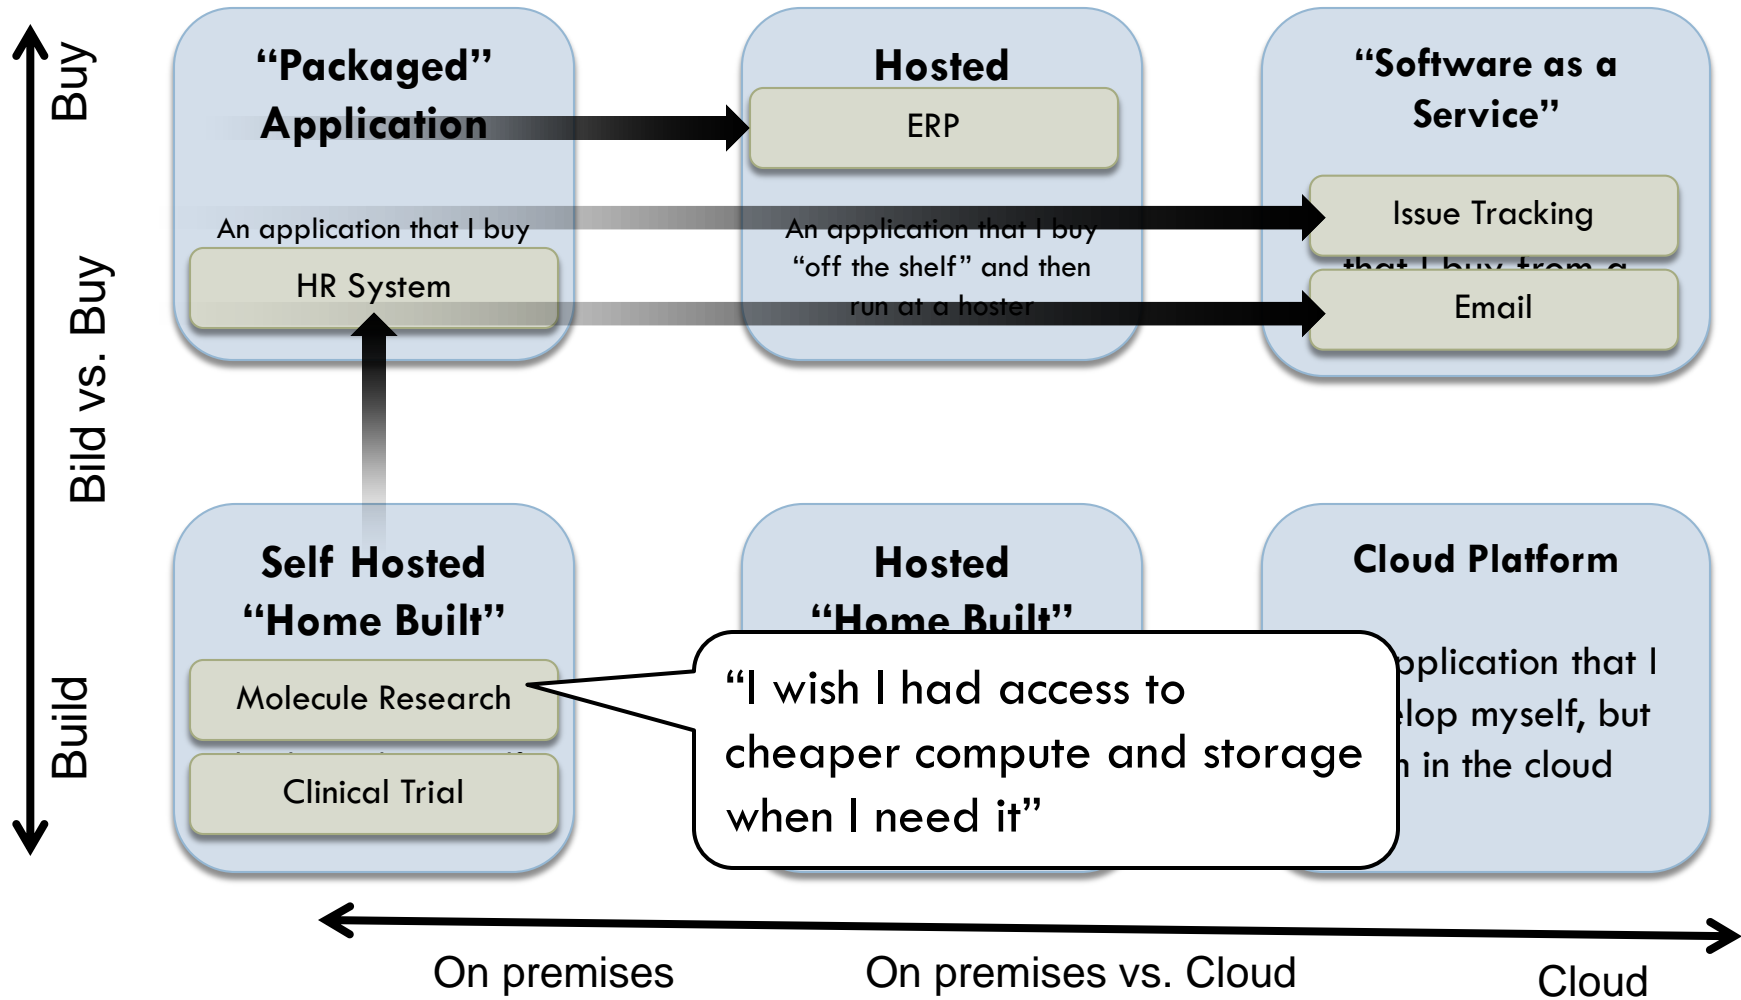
Buy

Bild vs. Buy

Build

"Packaged" Application

An application that I buy

HR System

Hosted

ERP

An application that I buy "off the shelf" and then run at a hoster

"Software as a Service"

Issue Tracking

that I buy from a

Email

Self Hosted "Home Built"

Molecule Research

Clinical Trial

Hosted "Home Built"

Cloud Platform

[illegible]pplication that I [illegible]lop myself, but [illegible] in the cloud

"I wish I had access to cheaper compute and storage when I need it"

On premises

On premises vs. Cloud

Cloud